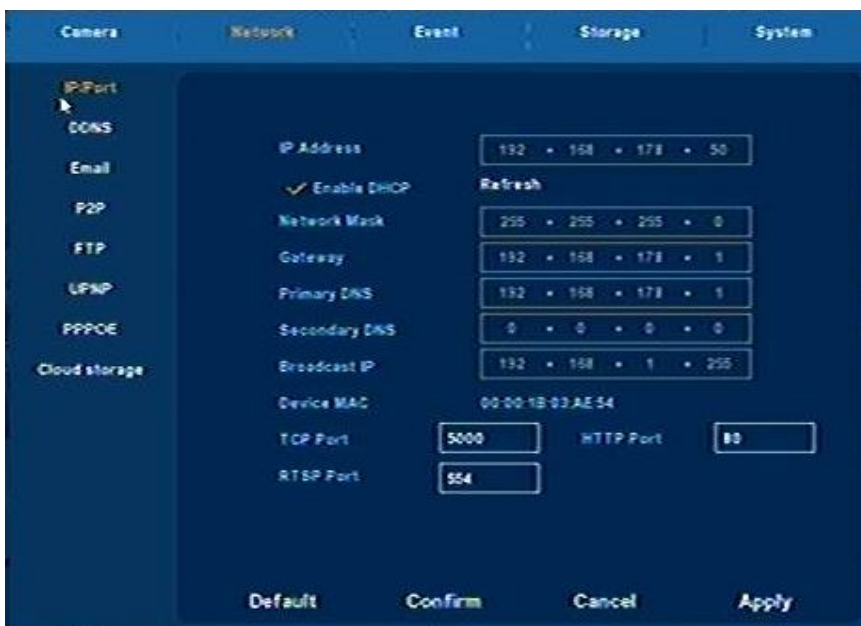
Camera
Network
Event
Storage
System

IP/Port
DDNS
Email
P2P
FTP
UPNP
PPPOE
Cloud storage

IP Address 192 . 168 . 178 . 50
Enable DHCP Refresh
Network Mask 255 . 255 . 255 . 0
Gateway 192 . 168 . 178 . 1
Primary DNS 192 . 168 . 178 . 1
Secondary DNS 0 . 0 . 0 . 0
Broadcast IP 192 . 168 . 1 . 255
Device MAC 00:00:1B:03:AE:54
TCP Port 5000
HTTP Port 80
RTSP Port 554

Default
Confirm
Cancel
Apply